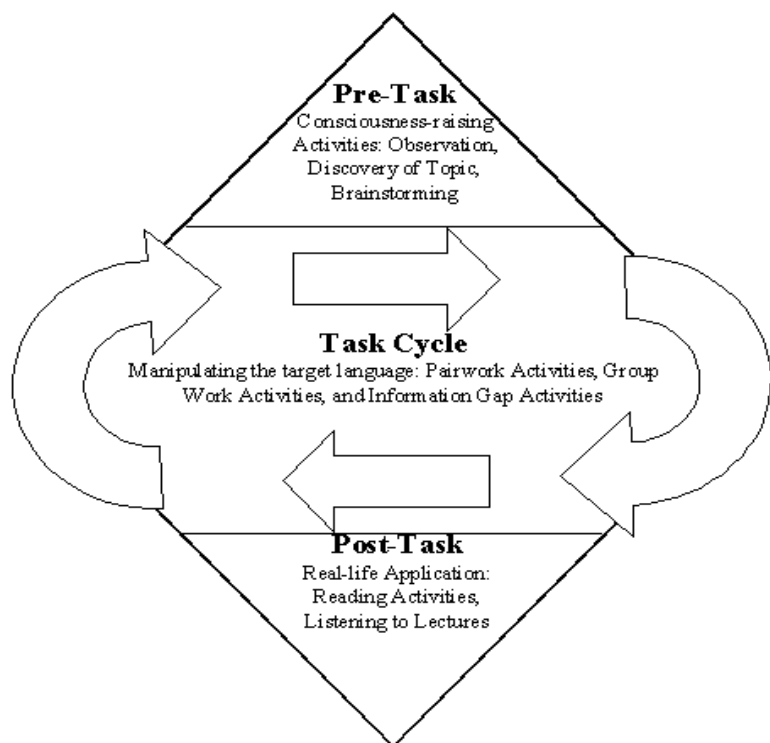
Pre-Task
Consciousness-raising Activities: Observation, Discovery of Topic, Brainstorming

Task Cycle
Manipulating the target language: Pairwork Activities, Group Work Activities, and Information Gap Activities

Post-Task
Real-life Application: Reading Activities, Listening to Lectures